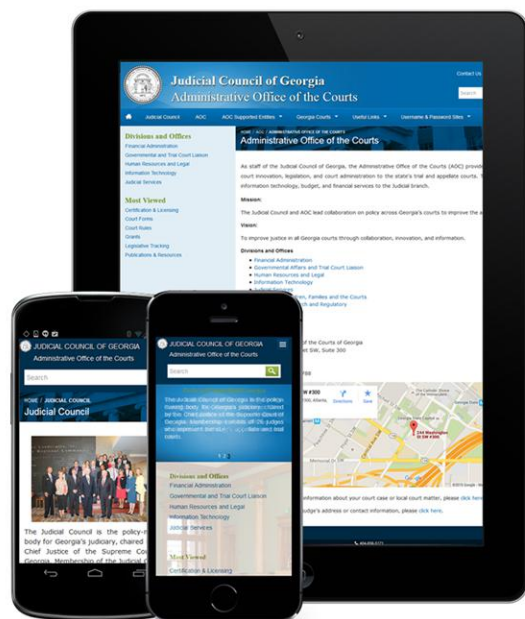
Judicial Council of Georgia
Administrative Office of the Courts

Contact Us

Search

Judicial Council  AOC  AOC Supported Entities  Georgia Courts  Useful Links  Username & Password Sites

Divisions and Offices
Financial Administration
Governmental and Trial Court Liaison
Human Resources and Legal
Information Technology
Judicial Services

Most Viewed
Certification & Licensing
Court Forms
Court Rules
Grants
Legislative Tracking
Publications & Resources

HOME / AOC / ADMINISTRATIVE OFFICE OF THE COURTS
Administrative Office of the Courts

As staff of the Judicial Council of Georgia, the Administrative Office of the Courts (AOC) provid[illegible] court innovation, legislation, and court administration to the state's trial and appellate courts. T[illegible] information technology, budget, and financial services to the Judicial branch.

Mission:
The Judicial Council and AOC lead collaboration on policy across Georgia's courts to improve the a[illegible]

Vision:
To improve justice in all Georgia courts through collaboration, innovation, and information.

Divisions and Offices
Financial Administration
Governmental Affairs and Trial Court Liaison
Human Resources and Legal
Information Technology
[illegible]
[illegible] Families and the Courts
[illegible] and Regulatory

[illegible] of the Courts of Georgia
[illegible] SW, Suite 300

Directions  Save
244 Washington St SW #300

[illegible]nformation about your court case or local court matter, please click here
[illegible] judge's address or contact information, please click here.

JUDICIAL COUNCIL OF GEORGIA
Administrative Office of the Courts
Search
HOME / JUDICIAL COUNCIL
Judicial Council
The Judicial Council is the policy-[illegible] body for Georgia's judiciary, chaired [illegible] Chief Justice of the Supreme Cou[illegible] Georgia. Membership of the Judicial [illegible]

JUDICIAL COUNCIL OF GEORGIA
Administrative Office of the Courts
Search
The Judicial Council of Georgia is the policy-making body for Georgia's judiciary, chaired by the Chief Justice of the Supreme Court of Georgia. Membership consists of 26 judges and represent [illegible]
1 2 3
Divisions and Offices
Financial Administration
Governmental and Trial Court Liaison
Human Resources and Legal
Information Technology
Judicial Services
Most Viewed
Certification & Licensing